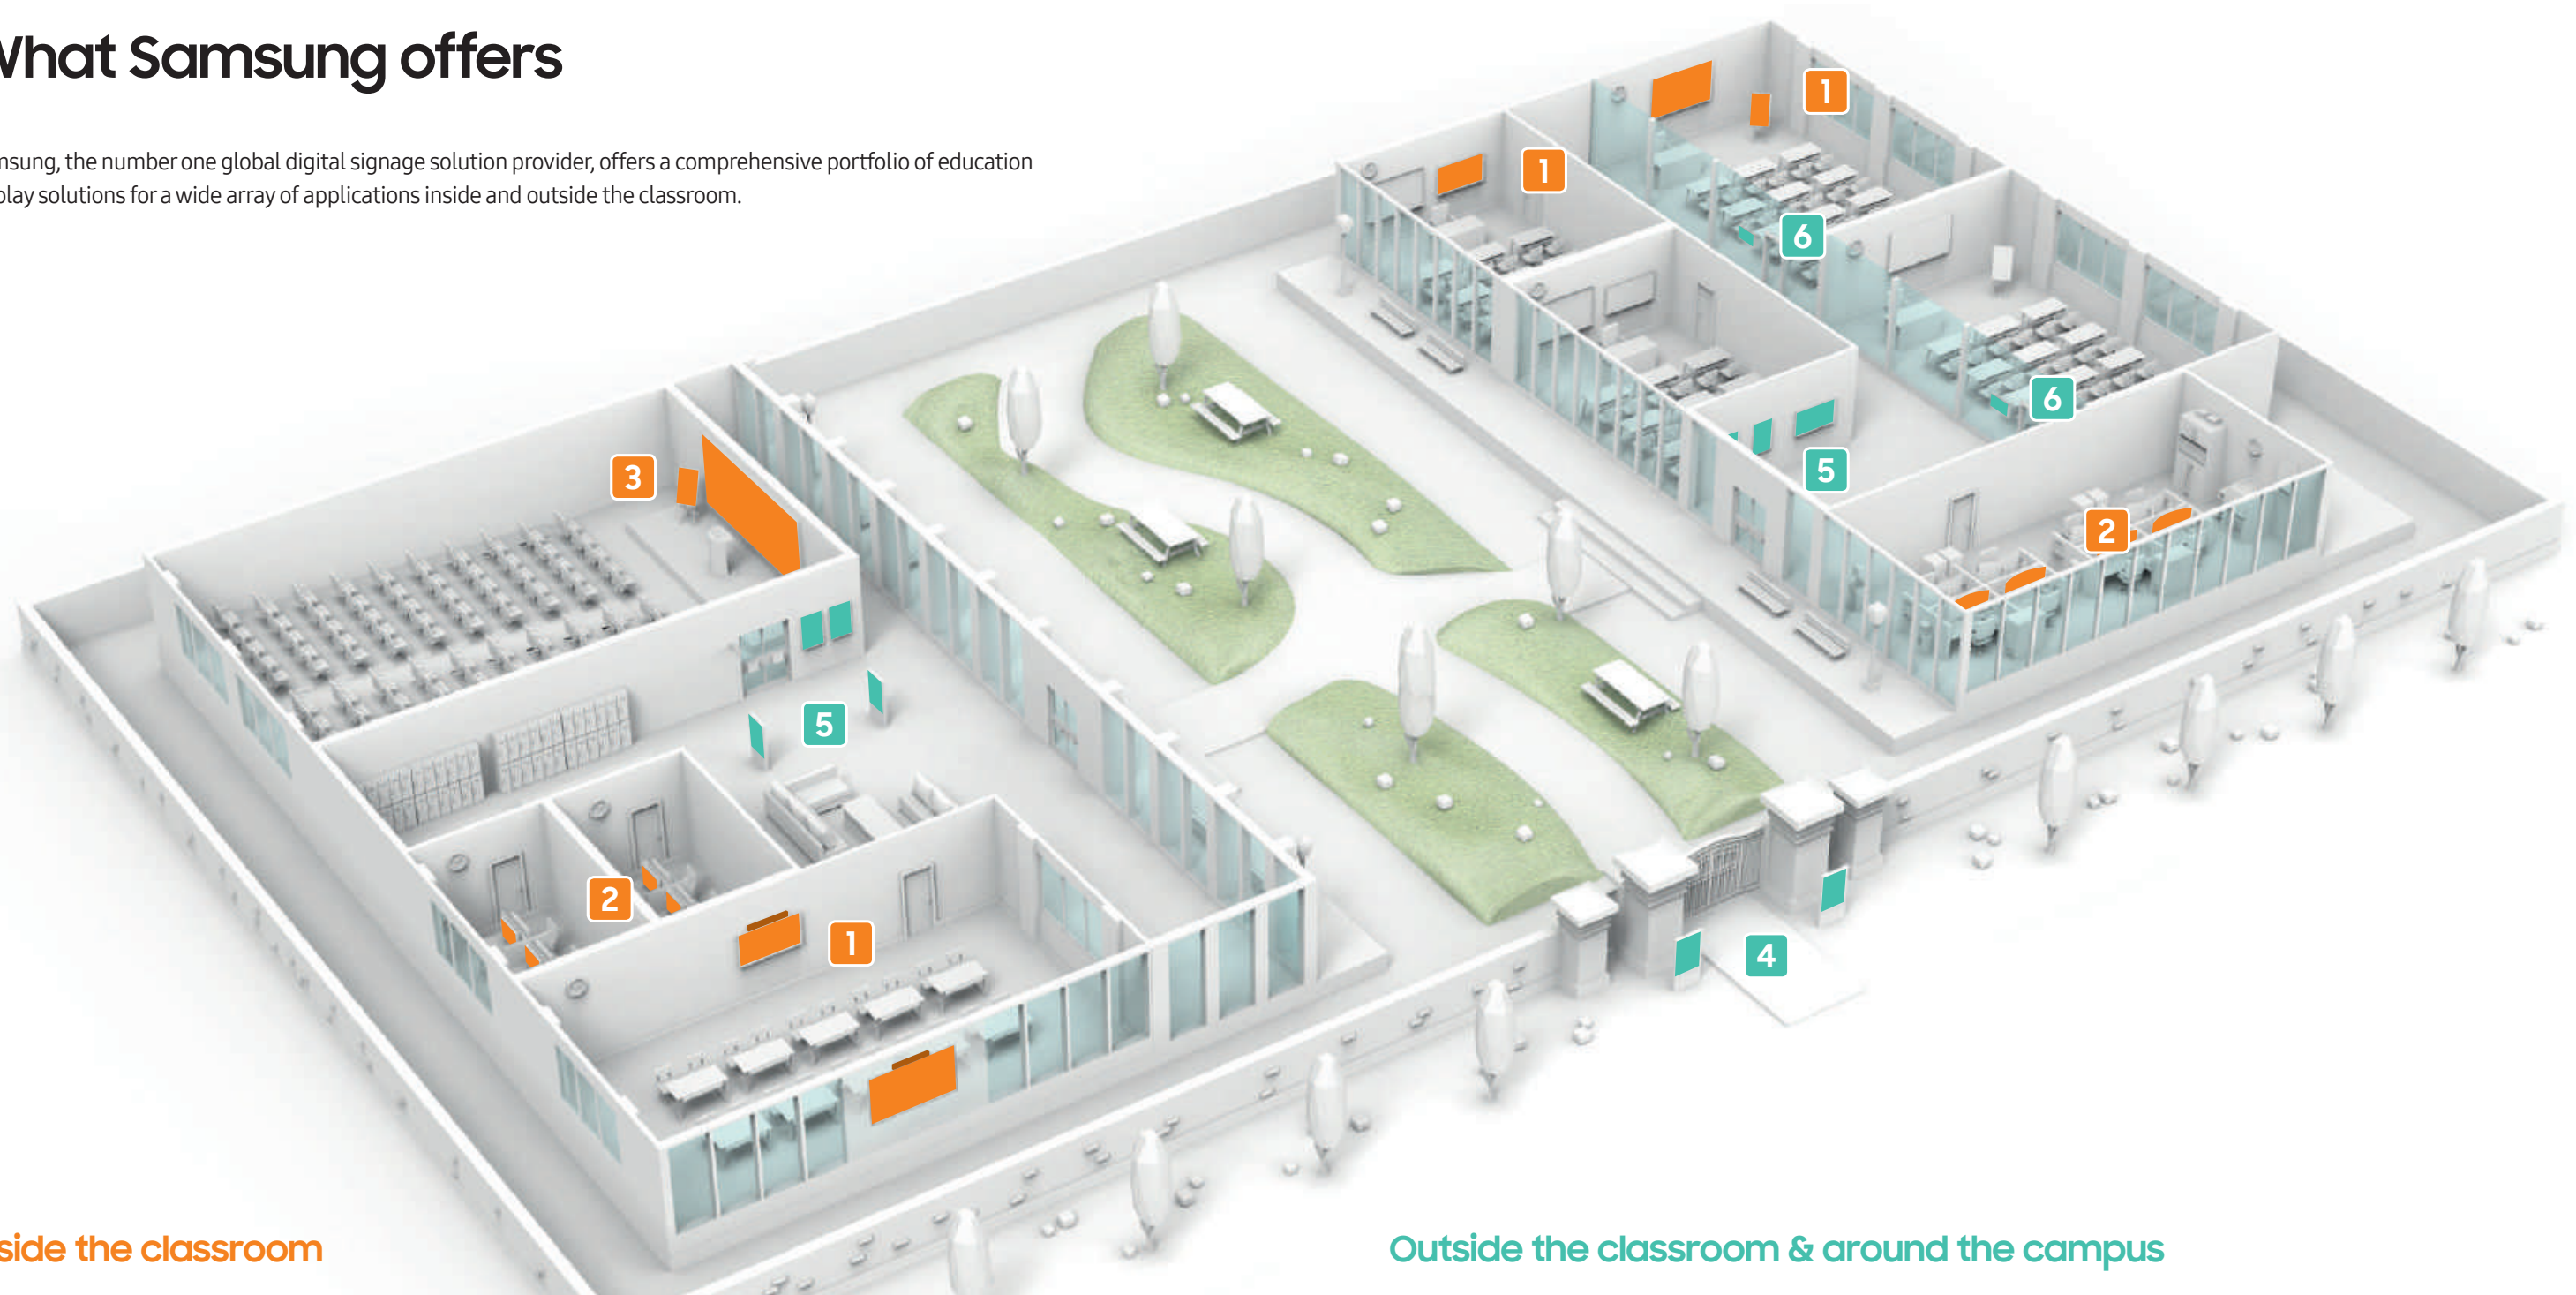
Vhat Samsung offers

nsung, the number one global digital signage solution provider, offers a comprehensive portfolio of education play solutions for a wide array of applications inside and outside the classroom.

1

1

6

6

5

2

3

5

2

1

4

side the classroom

Outside the classroom & around the campus